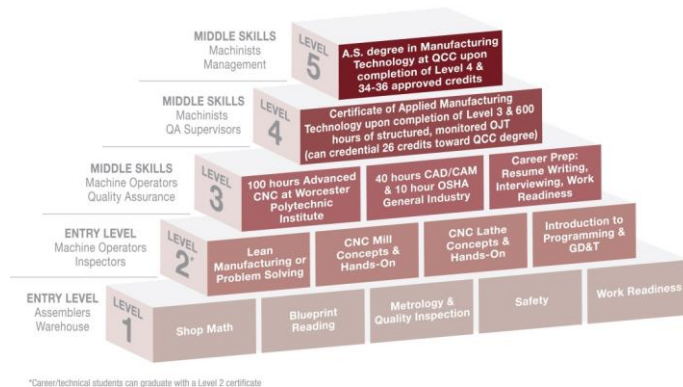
MIDDLE SKILLS
Machinists
Management

LEVEL 5

A.S. degree in Manufacturing Technology at QCC upon completion of Level 4 & 34-36 approved credits

MIDDLE SKILLS
Machinists
QA Supervisors

LEVEL 4

Certificate of Applied Manufacturing Technology upon completion of Level 3 & 600 hours of structured, monitored OJT (can credential 26 credits toward QCC degree)

MIDDLE SKILLS
Machine Operators
Quality Assurance

LEVEL 3

100 hours Advanced CNC at Worcester Polytechnic Institute

40 hours CAD/CAM & 10 hour OSHA General Industry

Career Prep: Resume Writing, Interviewing, Work Readiness

ENTRY LEVEL
Machine Operators
Inspectors

LEVEL 2*

Lean Manufacturing or Problem Solving

CNC Mill Concepts & Hands-On

CNC Lathe Concepts & Hands-On

Introduction to Programming & GD&T

ENTRY LEVEL
Assemblers
Warehouse

LEVEL 1

Shop Math

Blueprint Reading

Metrology & Quality Inspection

Safety

Work Readiness

*Career/technical students can graduate with a Level 2 certificate